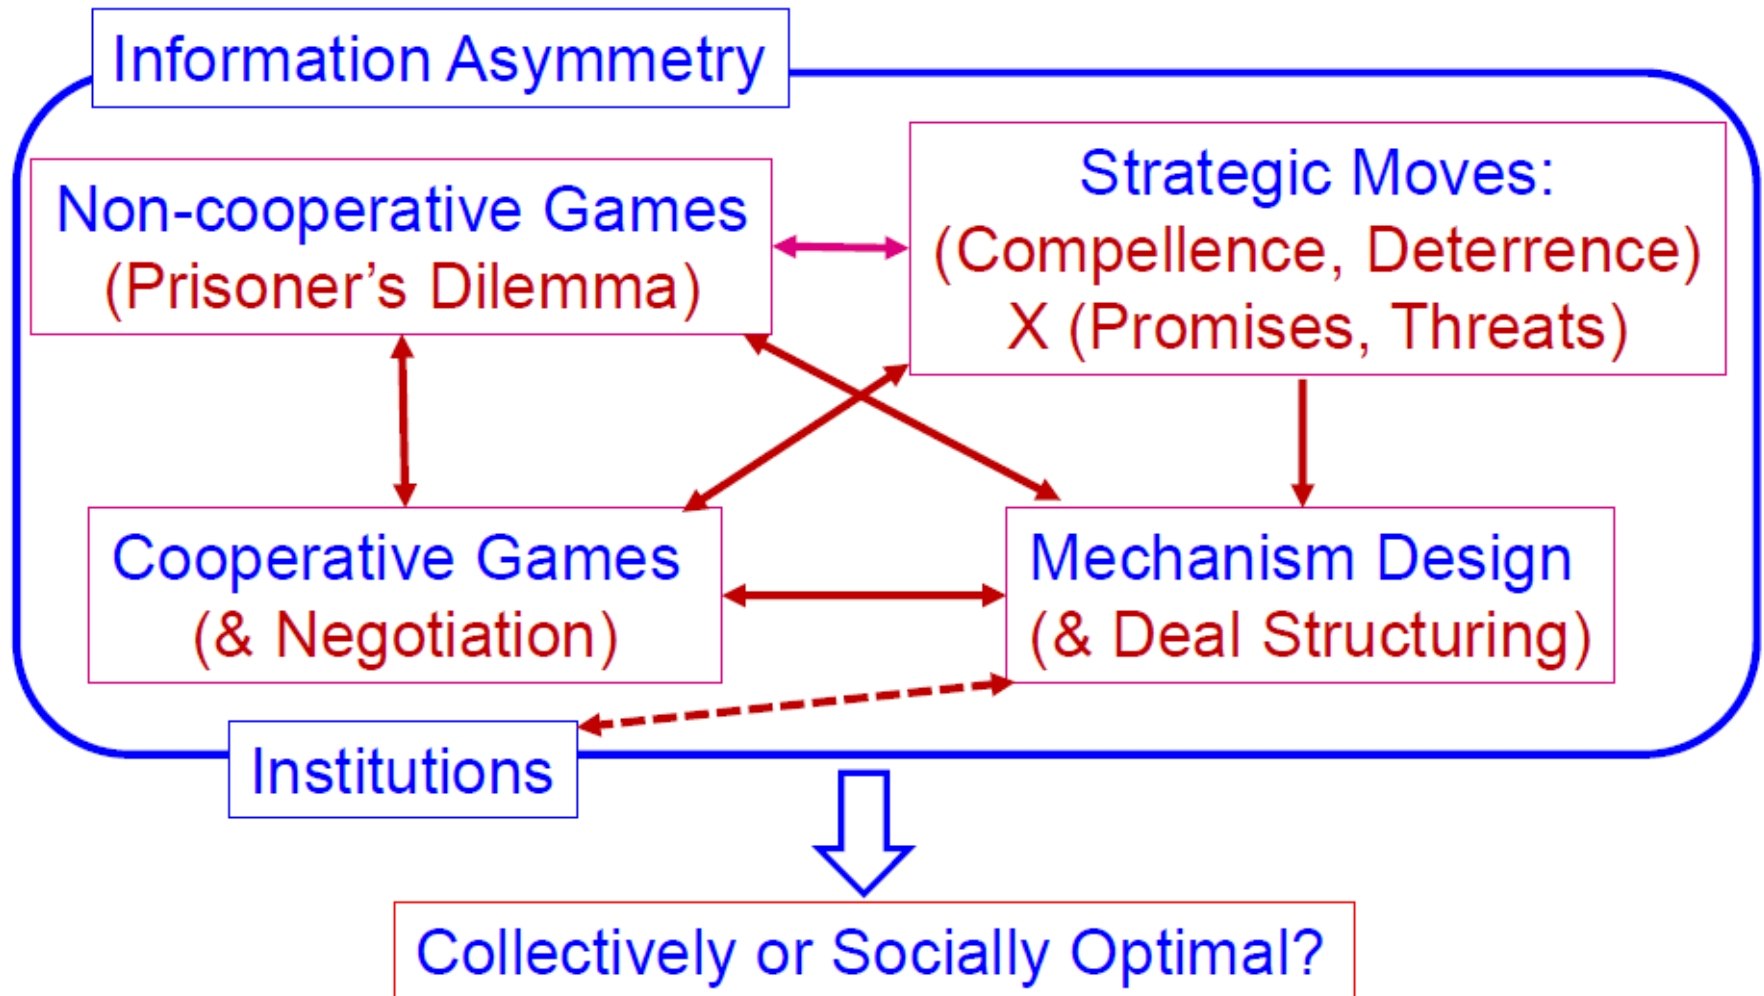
Information Asymmetry

Non-cooperative Games
(Prisoner's Dilemma)

Strategic Moves:
(Compellence, Deterrence)
X (Promises, Threats)

Cooperative Games
(& Negotiation)

Mechanism Design
(& Deal Structuring)

Institutions

Collectively or Socially Optimal?